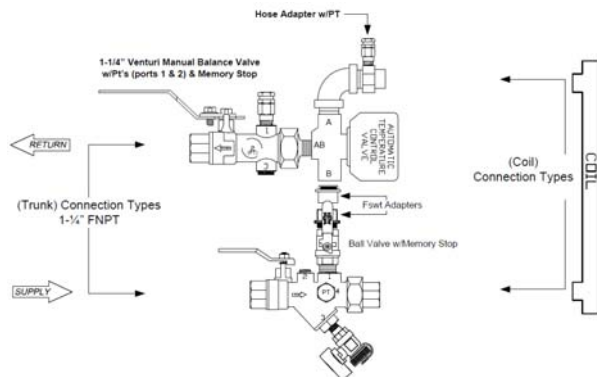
Hose Adapter w/PT

1-1/4" Venturi Manual Balance Valve w/Pt's (ports 1 & 2) & Memory Stop

RETURN

1

2

A

AB

B

AUTOMATIC TEMPERATURE CONTROL VALVE

(Trunk) Connection Types 1-¼" FNPT

(Coil) Connection Types

COIL

Fswt Adapters

Ball Valve w/Memory Stop

SUPPLY

PT

4

3